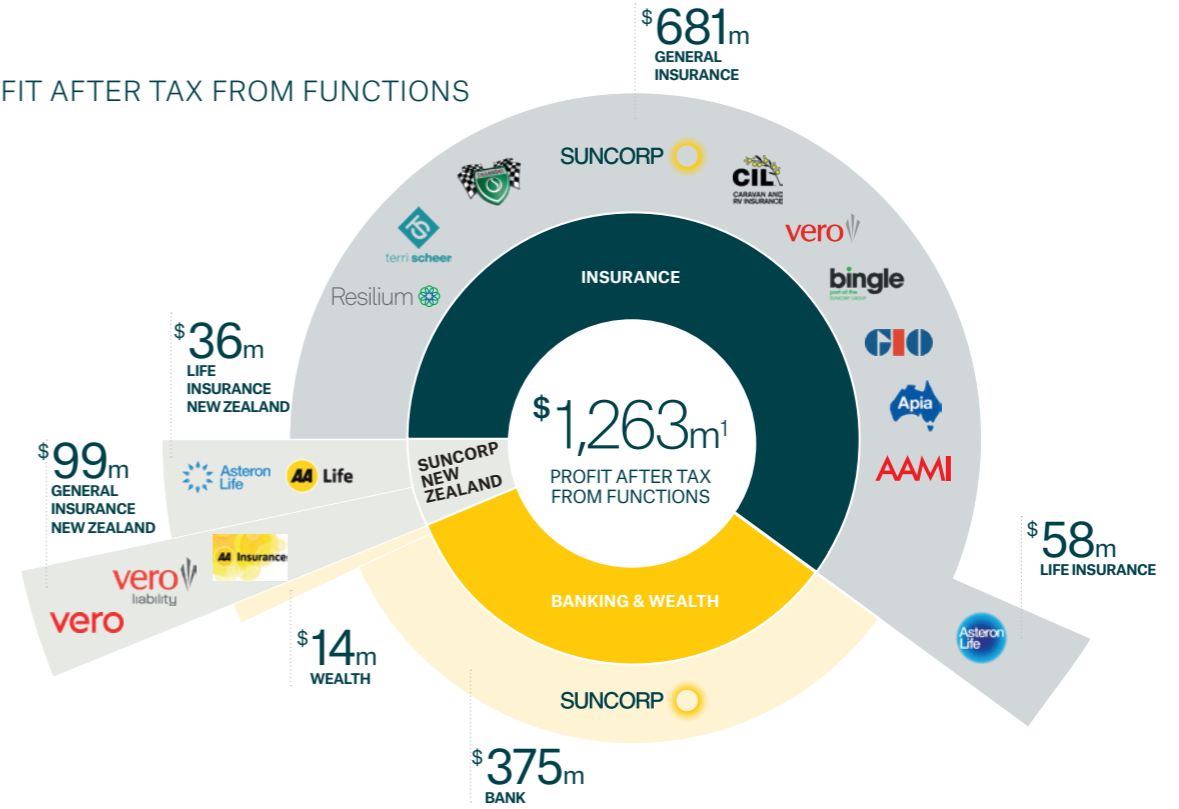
FIT AFTER TAX FROM FUNCTIONS

$681m
GENERAL INSURANCE

SUNCORP

CIL
CARAVAN AND RV INSURANCE

vero

bingle
part of the suncorp group

GIO

Apia

AAMI

terri scheer

Resilium

INSURANCE

$36m
LIFE INSURANCE NEW ZEALAND

$1,263m$^1$
PROFIT AFTER TAX FROM FUNCTIONS

$99m
GENERAL INSURANCE NEW ZEALAND

Asteron Life

AA Life

SUNCORP NEW ZEALAND

AA Insurance

vero liability

vero

BANKING & WEALTH

$58m
LIFE INSURANCE

Asteron Life

$14m
WEALTH

SUNCORP

$375m
BANK